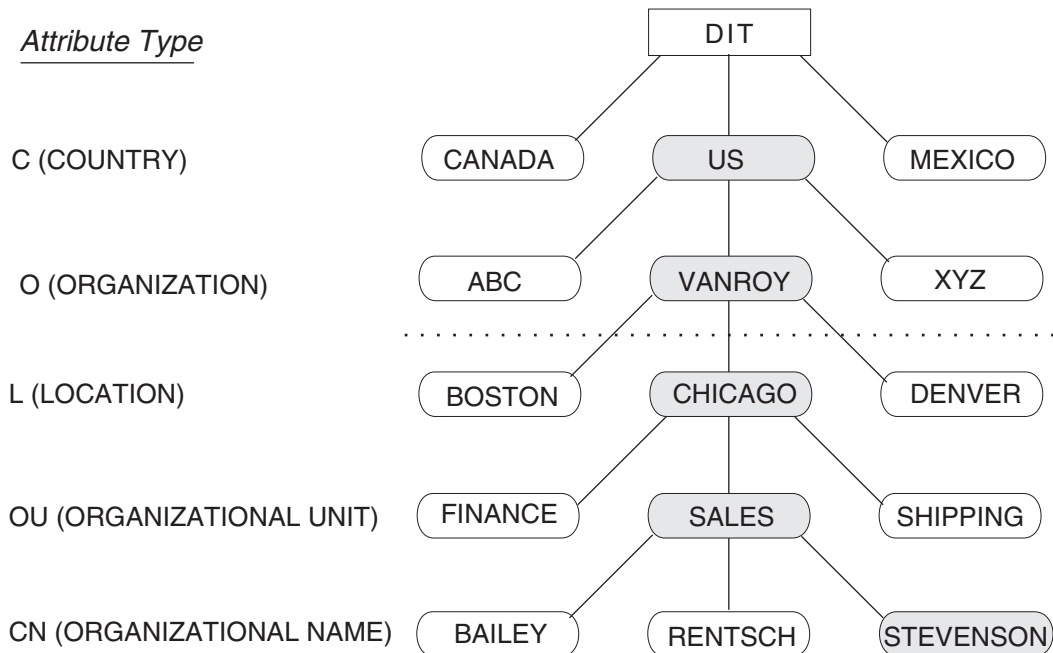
Attribute Type

DIT

C (COUNTRY)

CANADA

US

MEXICO

O (ORGANIZATION)

ABC

VANROY

XYZ

L (LOCATION)

BOSTON

CHICAGO

DENVER

OU (ORGANIZATIONAL UNIT)

FINANCE

SALES

SHIPPING

CN (ORGANIZATIONAL NAME)

BAILEY

RENTSCH

STEVENSON